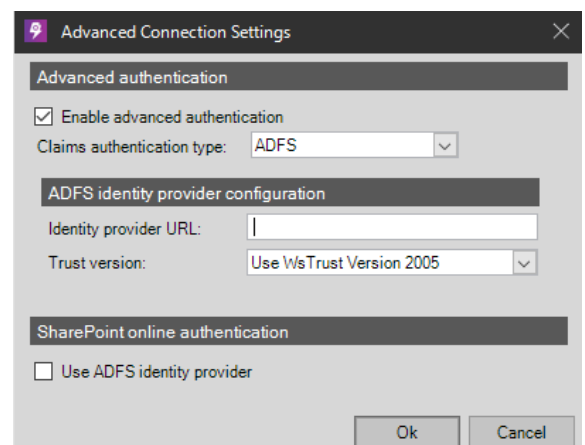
Advanced Connection Settings

Advanced authentication

Enable advanced authentication

Claims authentication type: ADFS

ADFS identity provider configuration

Identity provider URL:

Trust version: Use WsTrust Version 2005

SharePoint online authentication

Use ADFS identity provider

Ok

Cancel